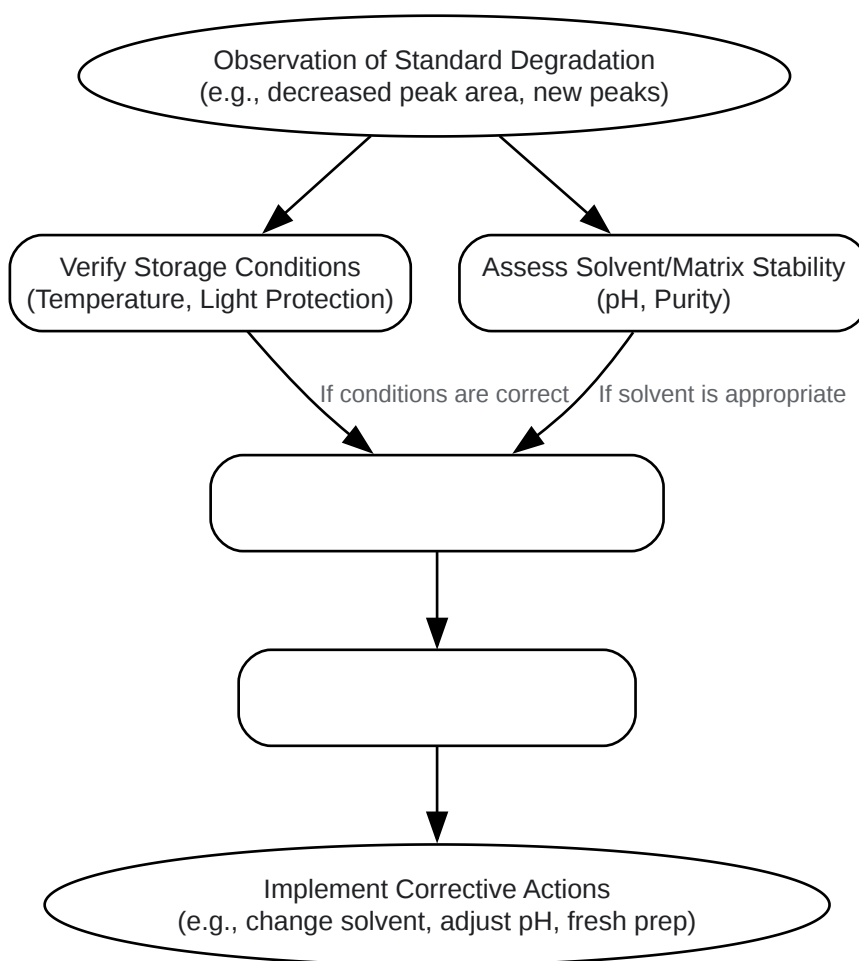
Observation of Standard Degradation
(e.g., decreased peak area, new peaks)

Verify Storage Conditions
(Temperature, Light Protection)

Assess Solvent/Matrix Stability
(pH, Purity)

If conditions are correct

If solvent is appropriate

Implement Corrective Actions
(e.g., change solvent, adjust pH, fresh prep)